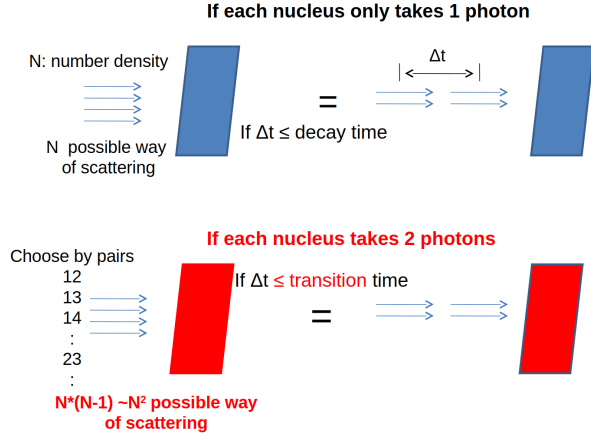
If each nucleus only takes 1 photon

N: number density

N possible way of scattering

=

Δt

If Δt ≤ decay time

If each nucleus takes 2 photons

Choose by pairs
12
13
14
:
23
:

N*(N-1) ~N² possible way of scattering

If Δt ≤ transition time

=